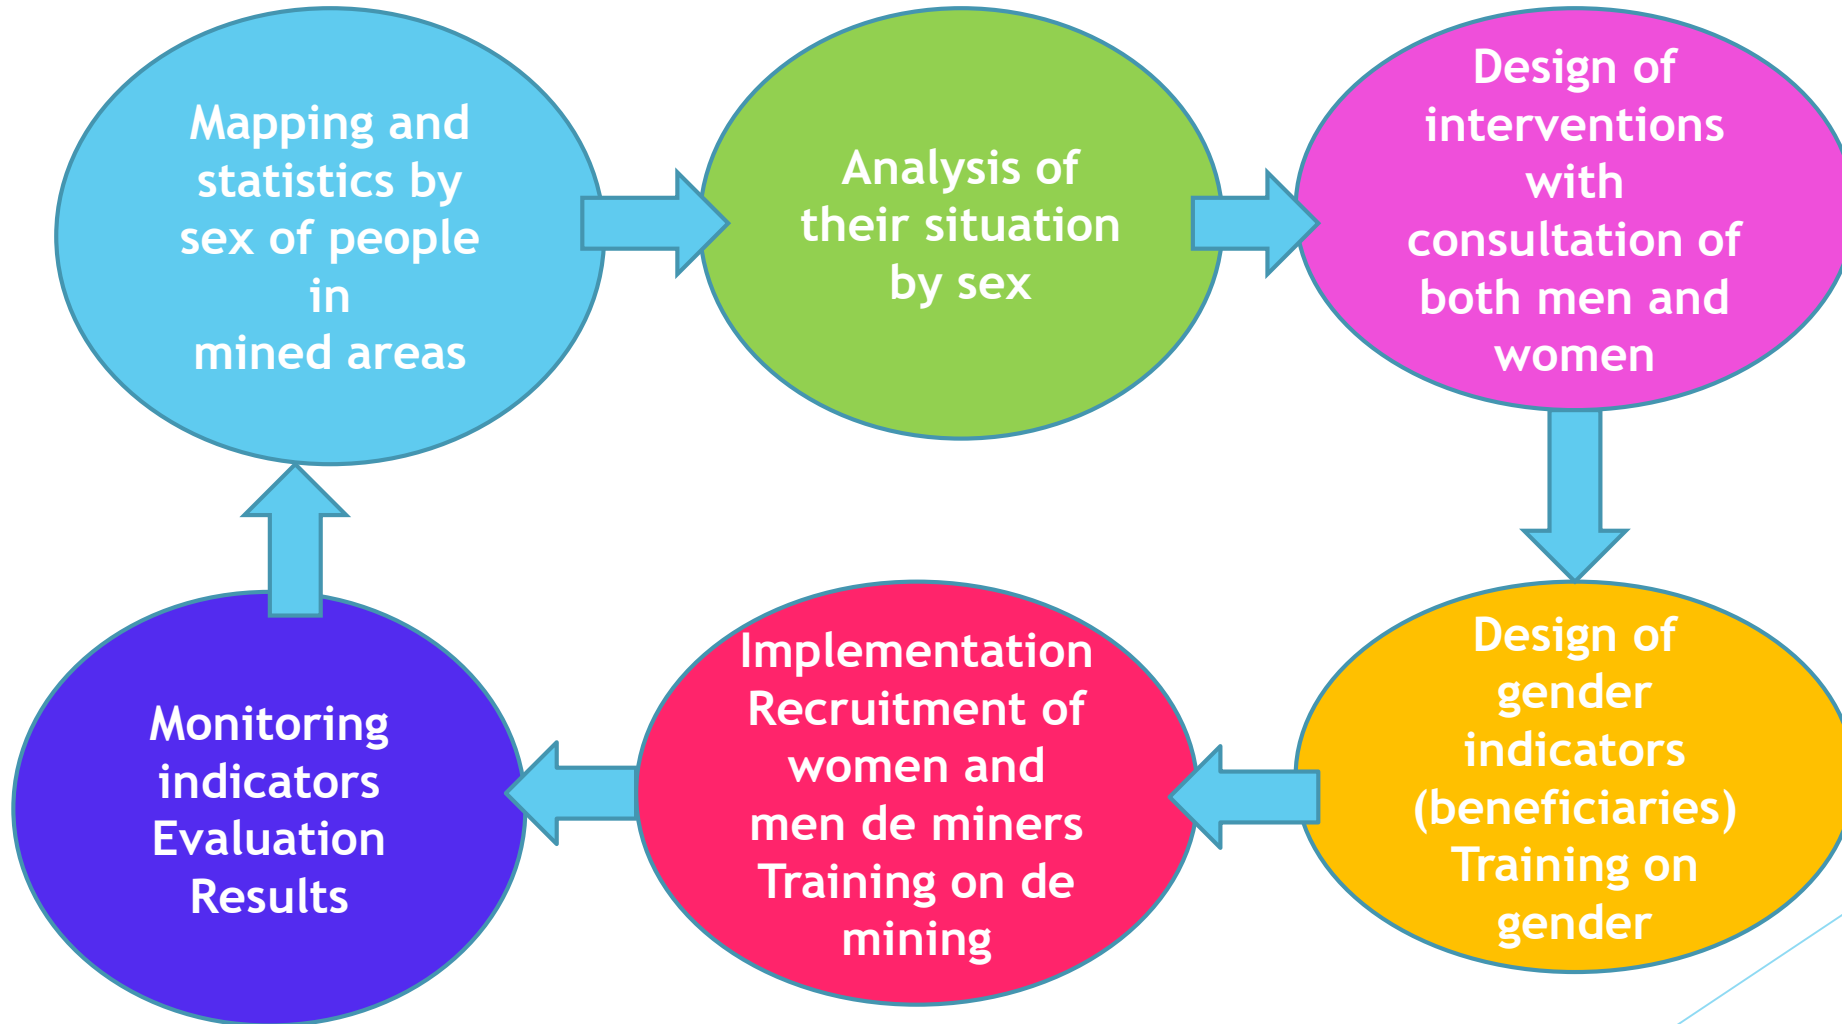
Mapping and statistics by sex of people in mined areas

Analysis of their situation by sex

Design of interventions with consultation of both men and women

Design of gender indicators (beneficiaries) Training on gender

Implementation Recruitment of women and men de miners Training on de mining

Monitoring indicators Evaluation Results